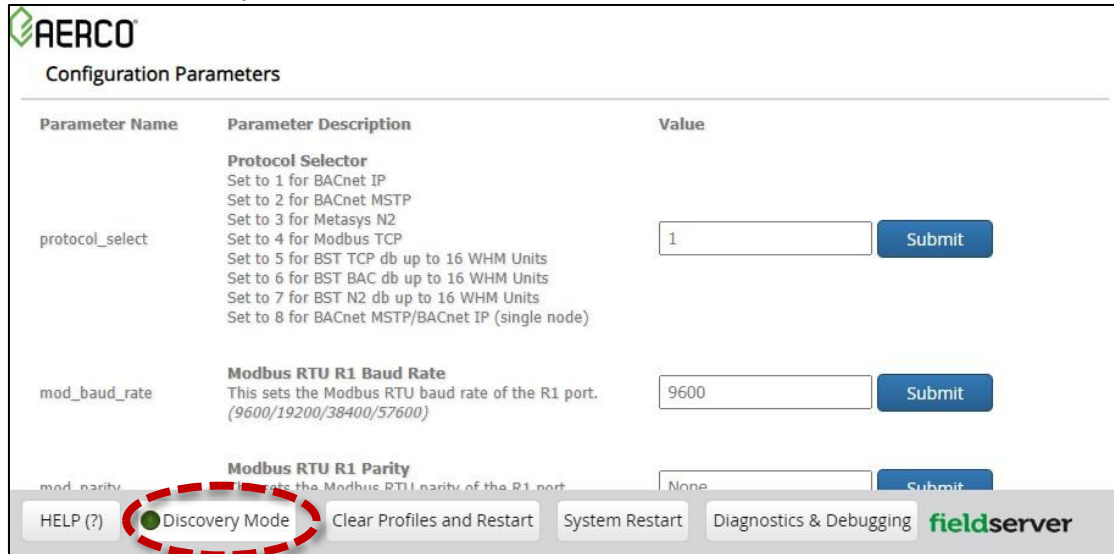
AERCO

Configuration Parameters

| Parameter Name | Parameter Description | Value |
|---|---|---|
| protocol_select | **Protocol Selector** Set to 1 for BACnet IP Set to 2 for BACnet MSTP Set to 3 for Metasys N2 Set to 4 for Modbus TCP Set to 5 for BST TCP db up to 16 WHM Units Set to 6 for BST BAC db up to 16 WHM Units Set to 7 for BST N2 db up to 16 WHM Units Set to 8 for BACnet MSTP/BACnet IP (single node) | 1 Submit |
| mod_baud_rate | **Modbus RTU R1 Baud Rate** This sets the Modbus RTU baud rate of the R1 port. *(9600/19200/38400/57600)* | 9600 Submit |
| mod_parity | **Modbus RTU R1 Parity** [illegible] sets the Modbus RTU parity of the R1 port | None Submit |

HELP (?) Discovery Mode Clear Profiles and Restart System Restart Diagnostics & Debugging fieldserver